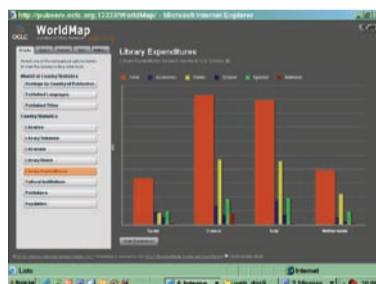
http://pubserv.oclc.org:12238/WorldMap/ - Microsoft Internet Explorer

OCLC WorldMap

Library Expenditures

Market of Library Statistics

Holdings by Country of Publication

Published Languages

Published Titles

Country Statistics

Libraries

Library Volumes

Librarians

Library Users

Library Expenditures

Cultural Institutions

Publishers

Population

Total

Spain

France

Italy

Netherlands

Internet